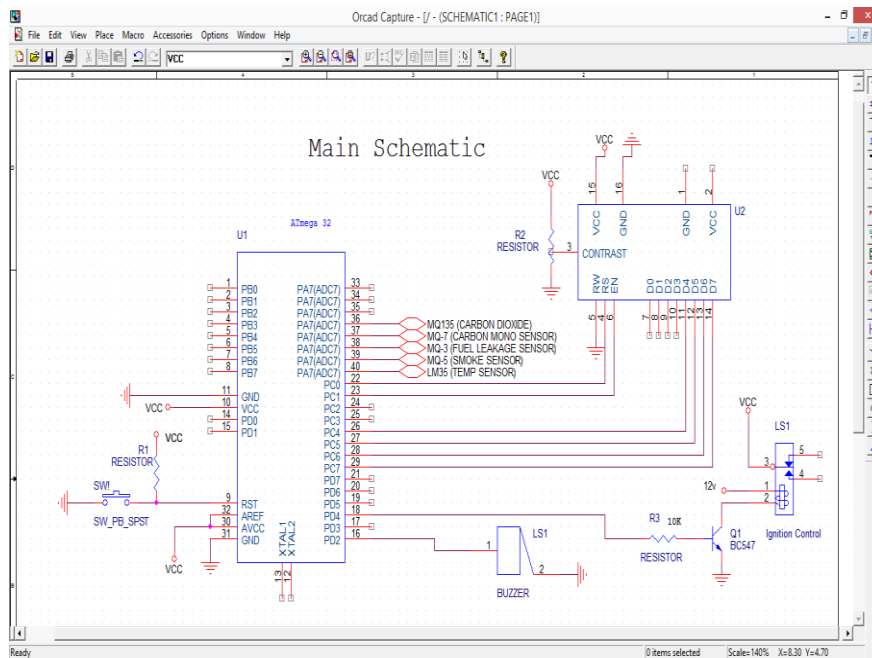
Orcad Capture - [/ - (SCHEMATIC1 : PAGE1)]

File Edit View Place Macro Accessories Options Window Help

VCC

5 4 3 2 1

Main Schematic

VCC

VCC

15 16

1 2

VCC GND

GND VCC

U2

R2
RESISTOR

3

CONTRAST

RW RS EN

D0 D1 D2 D3 D4 D5 D6 D7

5 4 6

7 8 9 10 11 12 13 14

U1

ATmega 32

1 PB0
2 PB1
3 PB2
4 PB3
5 PB4
6 PB5
7 PB6
8 PB7

11 GND
10 VCC
14 PD0
15 PD1

9 RST
32 AREF
30 AVCC
31 GND

PA7(ADC7) 33
PA7(ADC7) 34
PA7(ADC7) 35
PA7(ADC7) 36
PA7(ADC7) 37
PA7(ADC7) 38
PA7(ADC7) 39
PA7(ADC7) 40
PC0 22
PC1 23
PC2 24
PC3 25
PC4 26
PC5 27
PC6 28
PC7 29
PD7 21
PD6 20
PD5 19
PD4 18
PD3 17
PD2 16

XTAL1 XTAL2

13 12

MQ135 (CARBON DIOXIDE)
MQ-7 (CARBON MONO SENSOR)
MQ-3 (FUEL LEAKAGE SENSOR)
MQ-5 (SMOKE SENSOR)
LM35 (TEMP SENSOR)

VCC

VCC

R1
RESISTOR

SW!

SW_PB_SPST

VCC

LS1

1

2

BUZZER

R3 10K

RESISTOR

Q1
BC547

12v

VCC

LS1

3

5

4

1

2

Ignition Control

Ready

0 items selected

Scale=140% X=8.30 Y=4.70